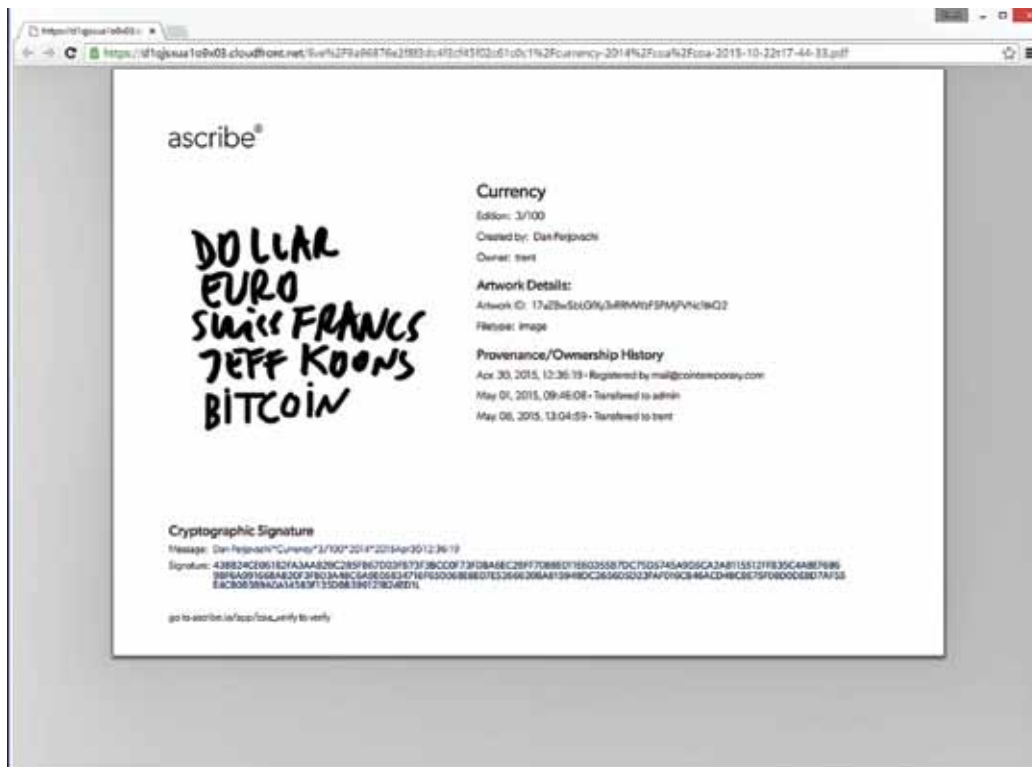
https://d1qjsxua1o9x03.cloudfront.net/live%2F9a96876e2f8f3dc4f0cf45f02c61c0c1%2Fcurrency-2014%2Fcoa%2Fcoa-2015-10-22t17-44-33.pdf

ascribe®

DOLLAR
EURO
SWISS FRANCS
JEFF KOONS
BITCOIN

Currency

Edition: 3/100

Created by: Dan Perjovschi

Owner: trent

Artwork Details:

Artwork ID: 17aZBwSbLGfKj3xRRWtdFSPMjFVNc9kQ2

Filetype: image

Provenance/Ownership History

Apr 30, 2015, 12:35:19 - Registered by mail@contemporary.com

May 01, 2015, 09:46:08 - Transfered to admin

May 06, 2015, 13:04:59 - Transfered to trent

Cryptographic Signature

Message: Dan Perjovschi*Currency*3/100*2014*2015Apr3012:35:19

Signature: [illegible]

go to ascribe.io/app/coa_verify to verify